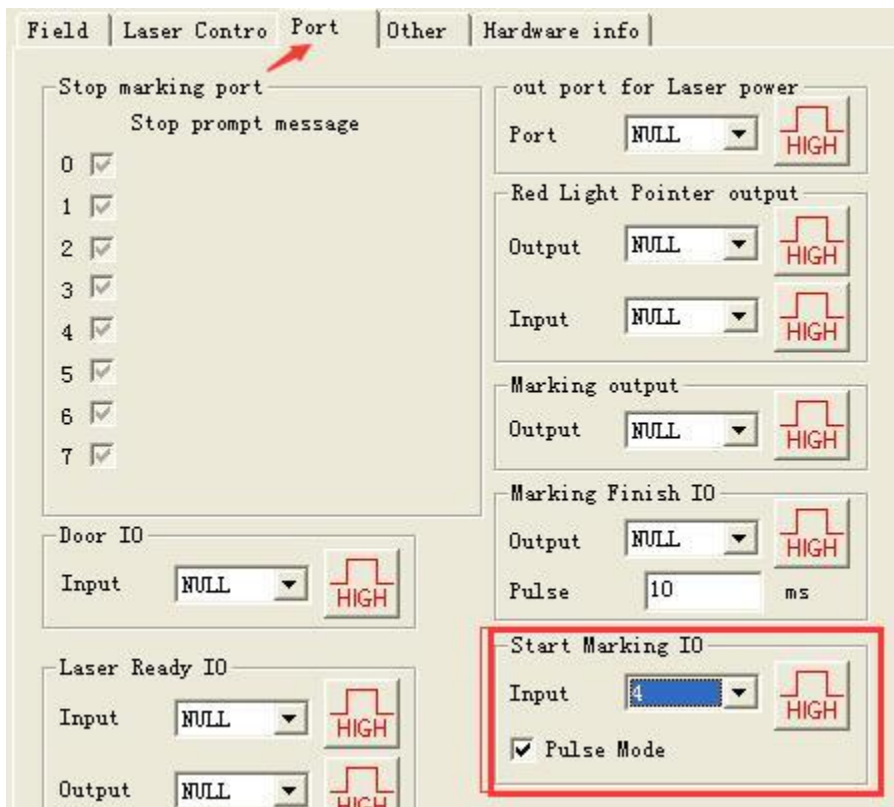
Field | Laser Contro | Port | Other | Hardware info

Stop marking port
Stop prompt message
0
1
2
3
4
5
6
7

Door IO
Input NULL HIGH

Laser Ready IO
Input NULL HIGH
Output NULL HIGH

out port for Laser power
Port NULL HIGH

Red Light Pointer output
Output NULL HIGH
Input NULL HIGH

Marking output
Output NULL HIGH

Marking Finish IO
Output NULL HIGH
Pulse 10 ms

Start Marking IO
Input 4 HIGH
Pulse Mode